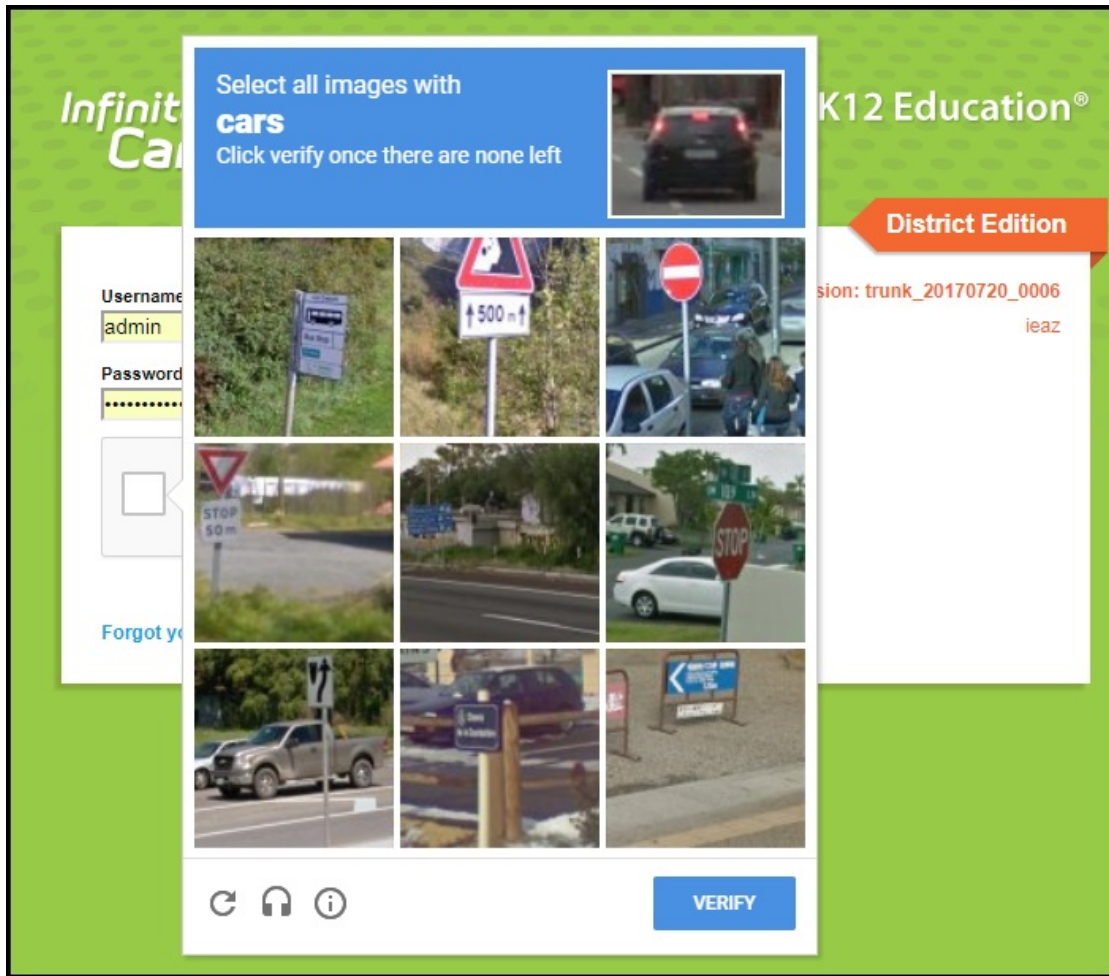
Infinit
Ca

K12 Education®

District Edition

sion: trunk_20170720_0006
ieaz

Username
admin
Password
•••••••••••

Forgot yo

Select all images with
cars
Click verify once there are none left

↑500 m↑

STOP
50 m

STOP

VERIFY